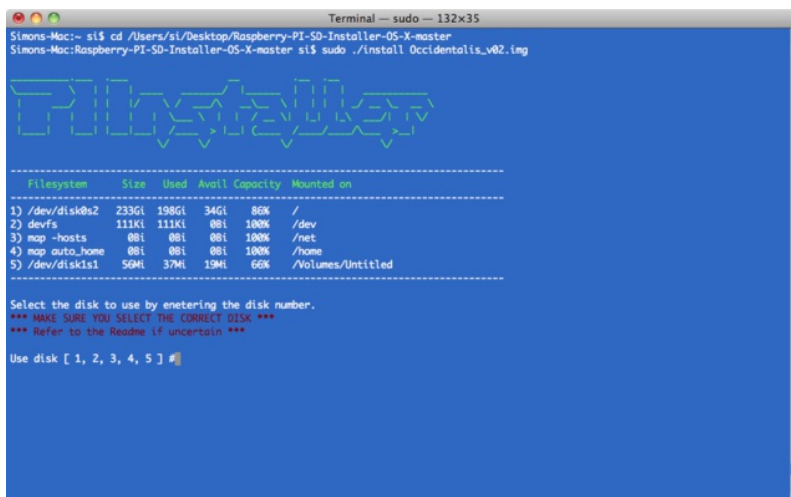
Terminal — sudo — 132×35

Simons-Mac:~ si$ cd /Users/si/Desktop/Raspberry-PI-SD-Installer-OS-X-master
Simons-Mac:Raspberry-PI-SD-Installer-OS-X-master si$ sudo ./install Occidentalis_v02.img

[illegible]

| Filesystem | Size | Used | Avail | Capacity | Mounted on |
|---|---|---|---|---|---|
| 1) /dev/disk0s2 | 233Gi | 198Gi | 34Gi | 86% | / |
| 2) devfs | 111Ki | 111Ki | 0Bi | 100% | /dev |
| 3) map -hosts | 0Bi | 0Bi | 0Bi | 100% | /net |
| 4) map auto_home | 0Bi | 0Bi | 0Bi | 100% | /home |
| 5) /dev/disk1s1 | 56Mi | 37Mi | 19Mi | 66% | /Volumes/Untitled |

Select the disk to use by enetering the disk number.
*** MAKE SURE YOU SELECT THE CORRECT DISK ***
*** Refer to the Readme if uncertain ***

Use disk [ 1, 2, 3, 4, 5 ] #